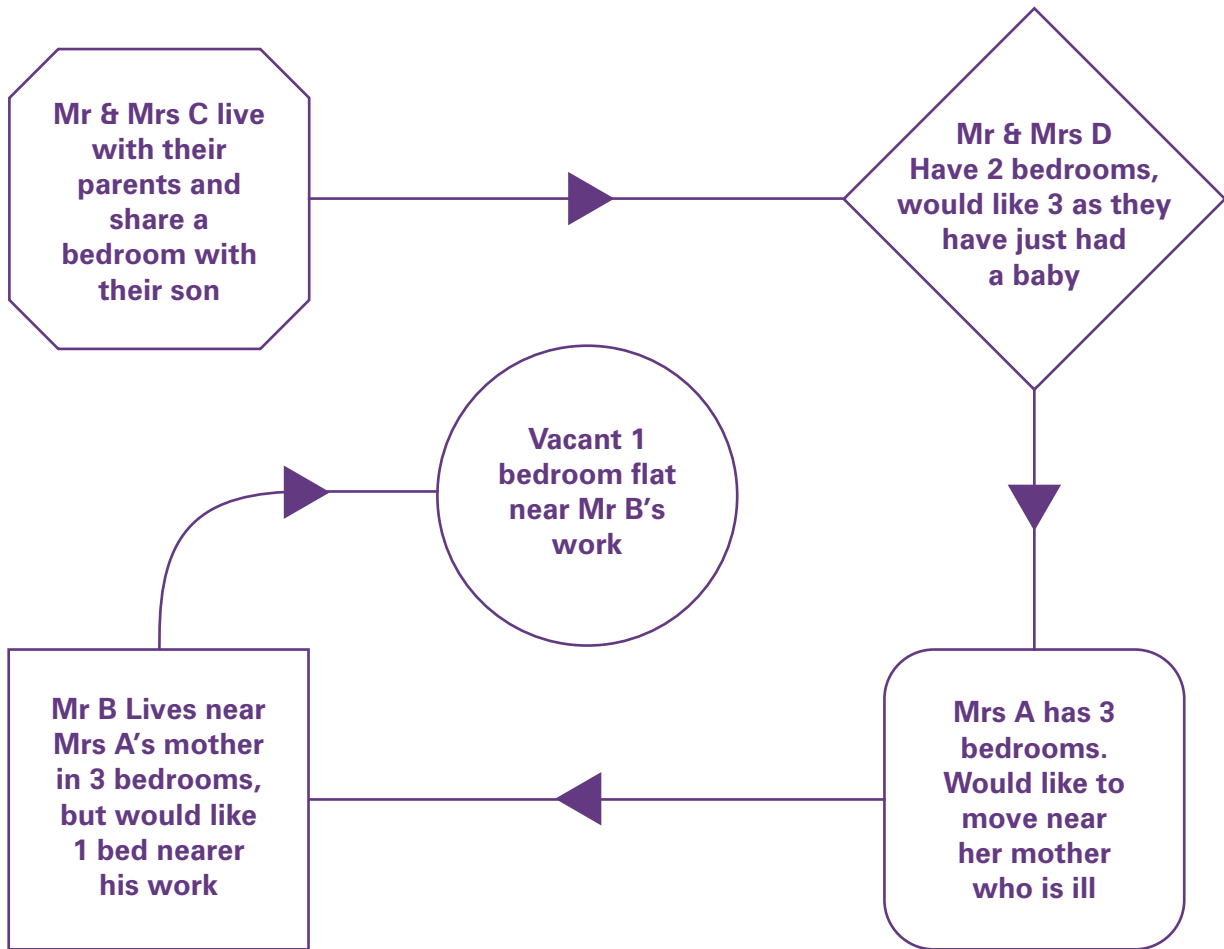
Mr & Mrs C live with their parents and share a bedroom with their son

Mr & Mrs D Have 2 bedrooms, would like 3 as they have just had a baby

Mrs A has 3 bedrooms. Would like to move near her mother who is ill

Mr B Lives near Mrs A's mother in 3 bedrooms, but would like 1 bed nearer his work

Vacant 1 bedroom flat near Mr B's work